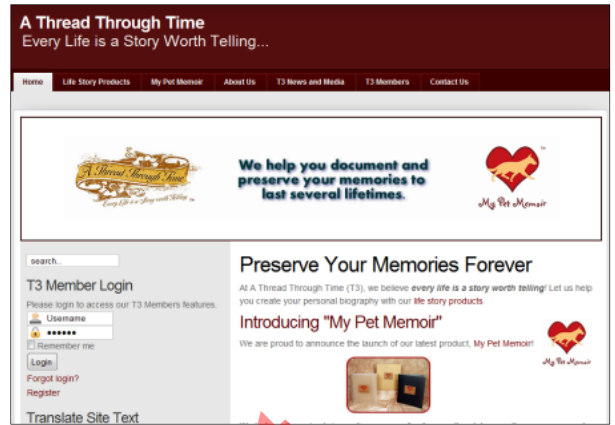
A Thread Through Time
Every Life is a Story Worth Telling...

Home | Life Story Products | My Pet Memoir | About Us | T3 News and Media | T3 Members | Contact Us

A Thread Through Time
Every Life is a Story Worth Telling

We help you document and preserve your memories to last several lifetimes.

My Pet Memoir

search...

T3 Member Login
Please login to access our T3 Members features.
Username
••••••
Remember me
Login
Forgot login?
Register

Translate Site Text

Preserve Your Memories Forever
At A Thread Through Time (T3), we believe every life is a story worth telling! Let us help you create your personal biography with our life story products.

Introducing "My Pet Memoir"
We are proud to announce the launch of our latest product, My Pet Memoir!

My Pet Memoir